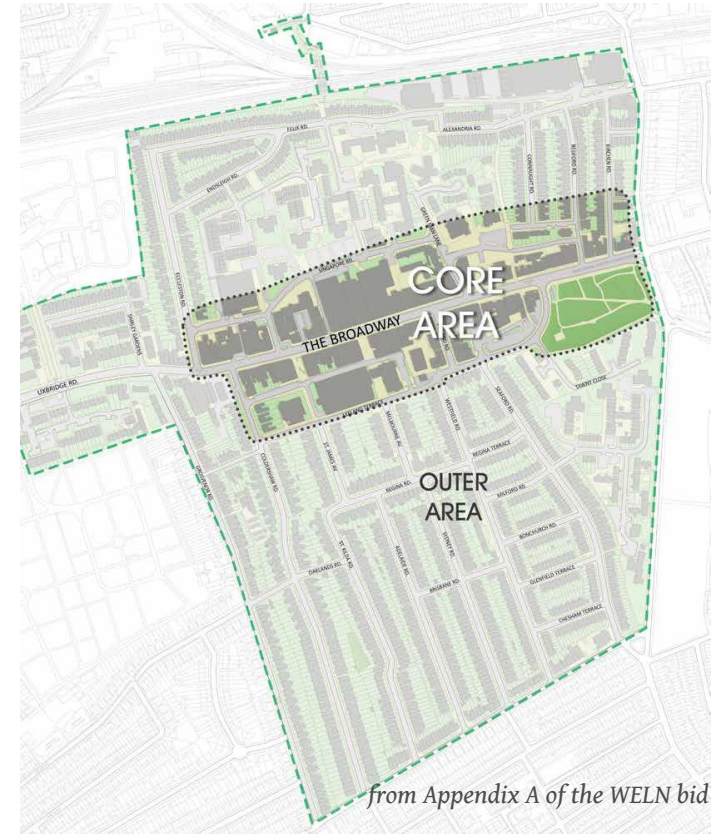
FELIX RD.

ALEXANDRIA RD.

CONNAUGHT RD.

BUXTON RD.

KINGSLEY RD.

ENDSLEIGH RD.

GREEN MAN LANE

SINGAPORE RD.

CORE AREA

THE BROADWAY

ECCLESTON RD.

SPIKESLEY GARDENS

UXBRIDGE RD.

STANLEY CLOSE

SEAFORD RD.

WESTFIELD RD.

MELBOURNE AV.

ST JAMES AV.

REGINA TERRACE

OUTER AREA

REGINA RD.

MILFORD RD.

OSTERLEY RD.

CULMINGTON RD.

BONCHURCH RD.

ST KILDA RD.

ADELAIDE RD.

SYDNEY RD.

GLENFIELD TERRACE

OAKLANDS RD.

BRISBANE RD.

CHESHAM TERRACE

from Appendix A of the WELN bid